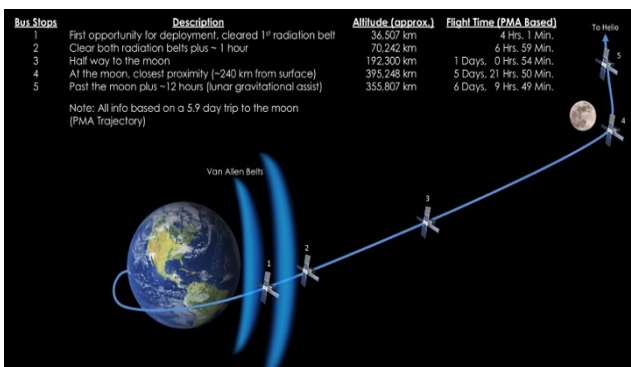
| Bus Stops | Description | Altitude (approx.) | Flight Time (PMA Based) |
|---|---|---|---|
| 1 | First opportunity for deployment, cleared 1$^{st}$ radiation belt | 36,507 km | 4 Hrs. 1 Min. |
| 2 | Clear both radiation belts plus ~ 1 hour | 70,242 km | 6 Hrs. 59 Min. |
| 3 | Half way to the moon | 192,300 km | 1 Days, 0 Hrs. 54 Min. |
| 4 | At the moon, closest proximity (~240 km from surface) | 395,248 km | 5 Days, 21 Hrs. 50 Min. |
| 5 | Past the moon plus ~12 hours (lunar gravitational assist) | 355,807 km | 6 Days, 9 Hrs. 49 Min. |

Note: All info based on a 5.9 day trip to the moon (PMA Trajectory)

To Helio

5

4

Van Allen Belts

3

2

1